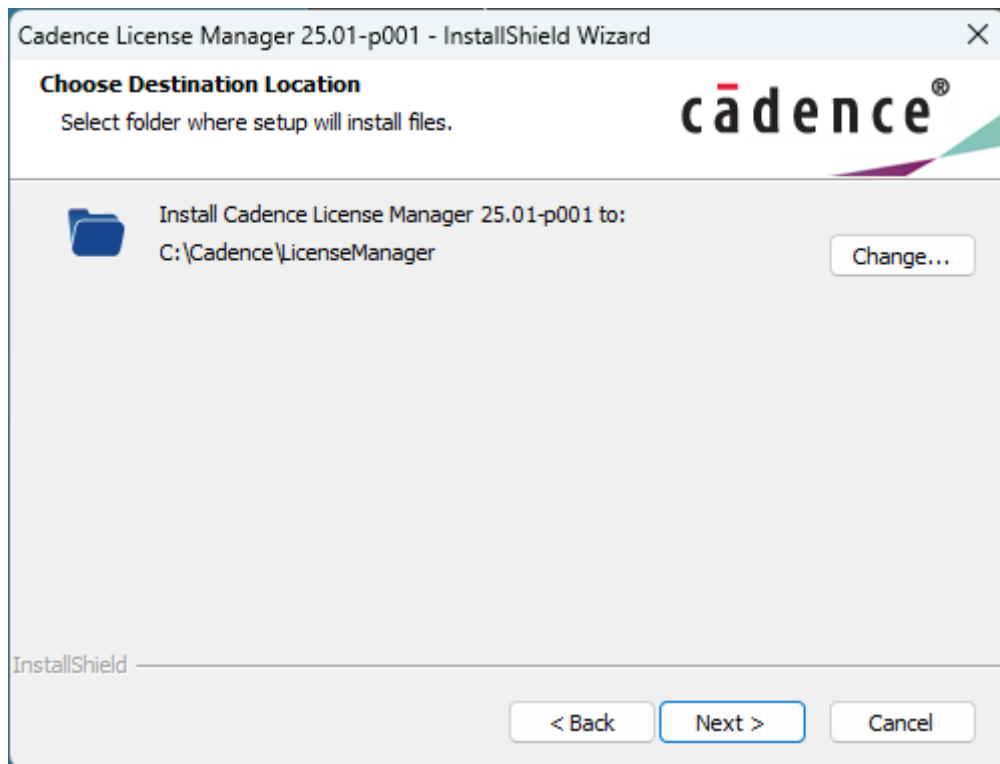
Cadence License Manager 25.01-p001 - InstallShield Wizard

×

Choose Destination Location

Select folder where setup will install files.

cādence®

Install Cadence License Manager 25.01-p001 to:

C:\Cadence\LicenseManager

Change...

InstallShield

< Back

Next >

Cancel